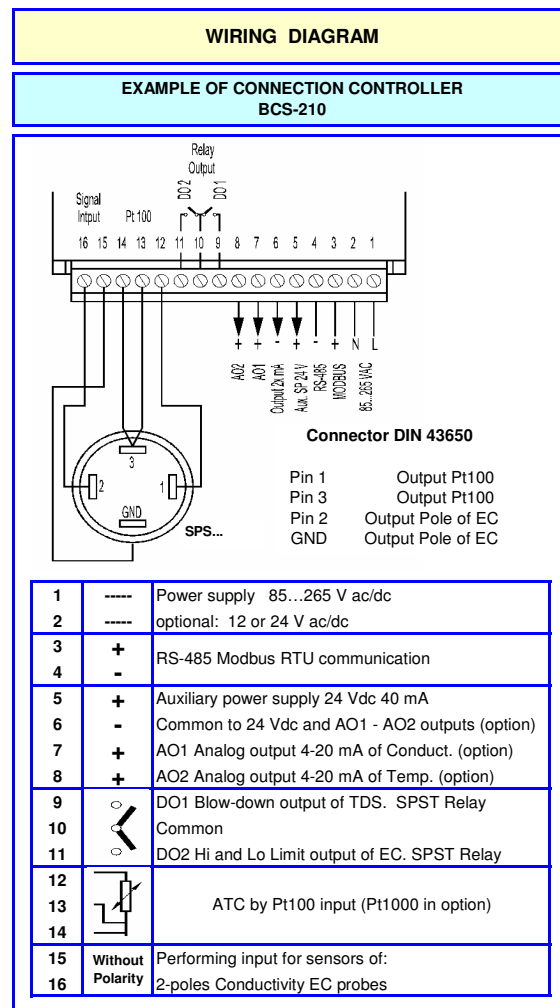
WIRING DIAGRAM

EXAMPLE OF CONNECTION CONTROLLER
BCS-210

Relay Output

DO2 DO1

Signal Input Pt100

16 15 14 13 12 11 10 9 8 7 6 5 4 3 2 1

+ + - + - + N L

AO2 AO1 Output 2x mA Aux. SP 24 V RS-485 MODBUS 85...265 VAC

Connector DIN 43650

3
2 1
GND
SPS...

Pin 1 Output Pt100
Pin 3 Output Pt100
Pin 2 Output Pole of EC
GND Output Pole of EC

| | | |
|---|---|---|
| 1 | ----- | Power supply 85…265 V ac/dc |
| 2 | ----- | optional: 12 or 24 V ac/dc |
| 3 | + | RS-485 Modbus RTU communication |
| 4 | - | |
| 5 | + | Auxiliary power supply 24 Vdc 40 mA |
| 6 | - | Common to 24 Vdc and AO1 - AO2 outputs (option) |
| 7 | + | AO1 Analog output 4-20 mA of Conduct. (option) |
| 8 | + | AO2 Analog output 4-20 mA of Temp. (option) |
| 9 | | DO1 Blow-down output of TDS. SPST Relay |
| 10 | | Common |
| 11 | | DO2 Hi and Lo Limit output of EC. SPST Relay |
| 12 | | |
| 13 | | ATC by Pt100 input (Pt1000 in option) |
| 14 | | |
| 15 | Without Polarity | Performing input for sensors of: |
| 16 | | 2-poles Conductivity EC probes |